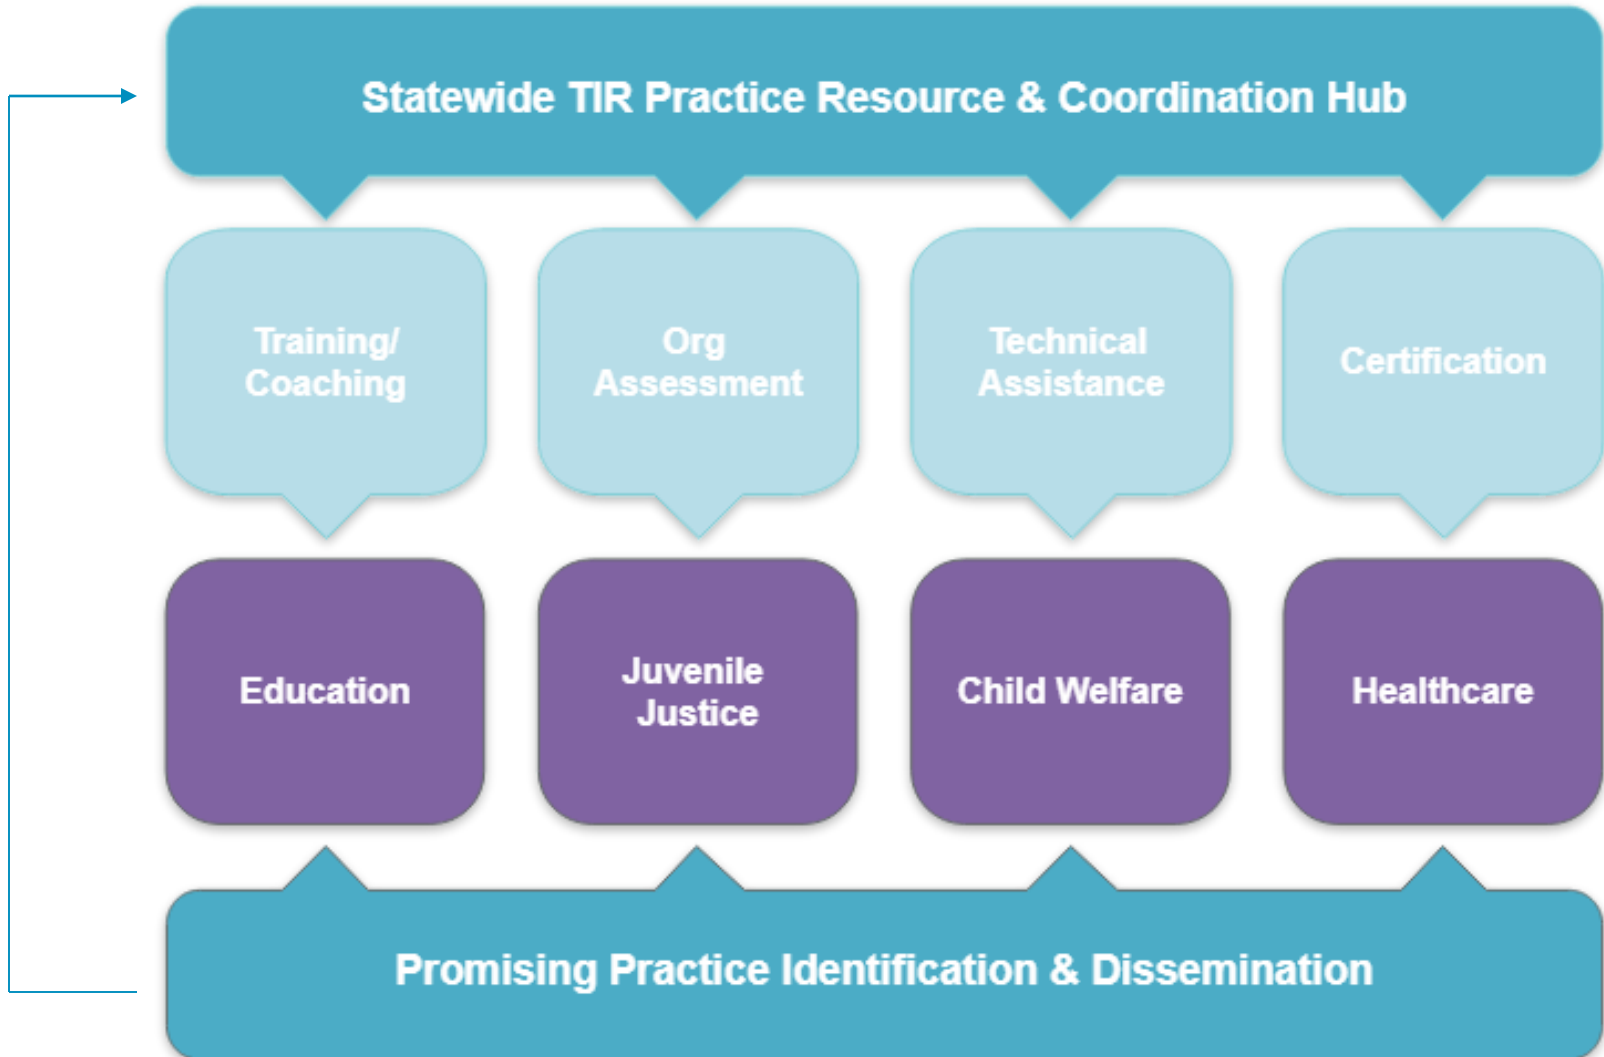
Statewide TIR Practice Resource & Coordination Hub

Training/ Coaching

Org Assessment

Technical Assistance

Certification

Education

Juvenile Justice

Child Welfare

Healthcare

Promising Practice Identification & Dissemination